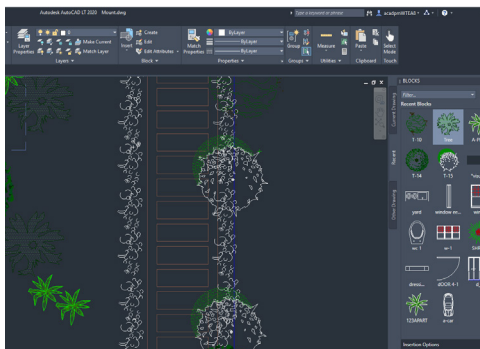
Autodesk AutoCAD LT 2020 Mosand.dwg
Type a keyword or phrase
acadgmWTEAR
Layer Properties
Make Current
Match Layer
Layers
Insert
Create
Edit
Edit Attributes
Block
Match Properties
ByLayer
ByLayer
ByLayer
Properties
Group
Groups
Measure
Utilities
Paste
Clipboard
Select Mode
Touch
BLOCKS
Filter...
Recent Blocks
Current Drawing
Recent
Other Drawing
T-19
Tree
A-Pl
T-14
T-15
*Vis
yard
window w...
w
wc-1
w-1
Sink
dress...
dOOR 4-1
123APART
a-car
Insertion Options